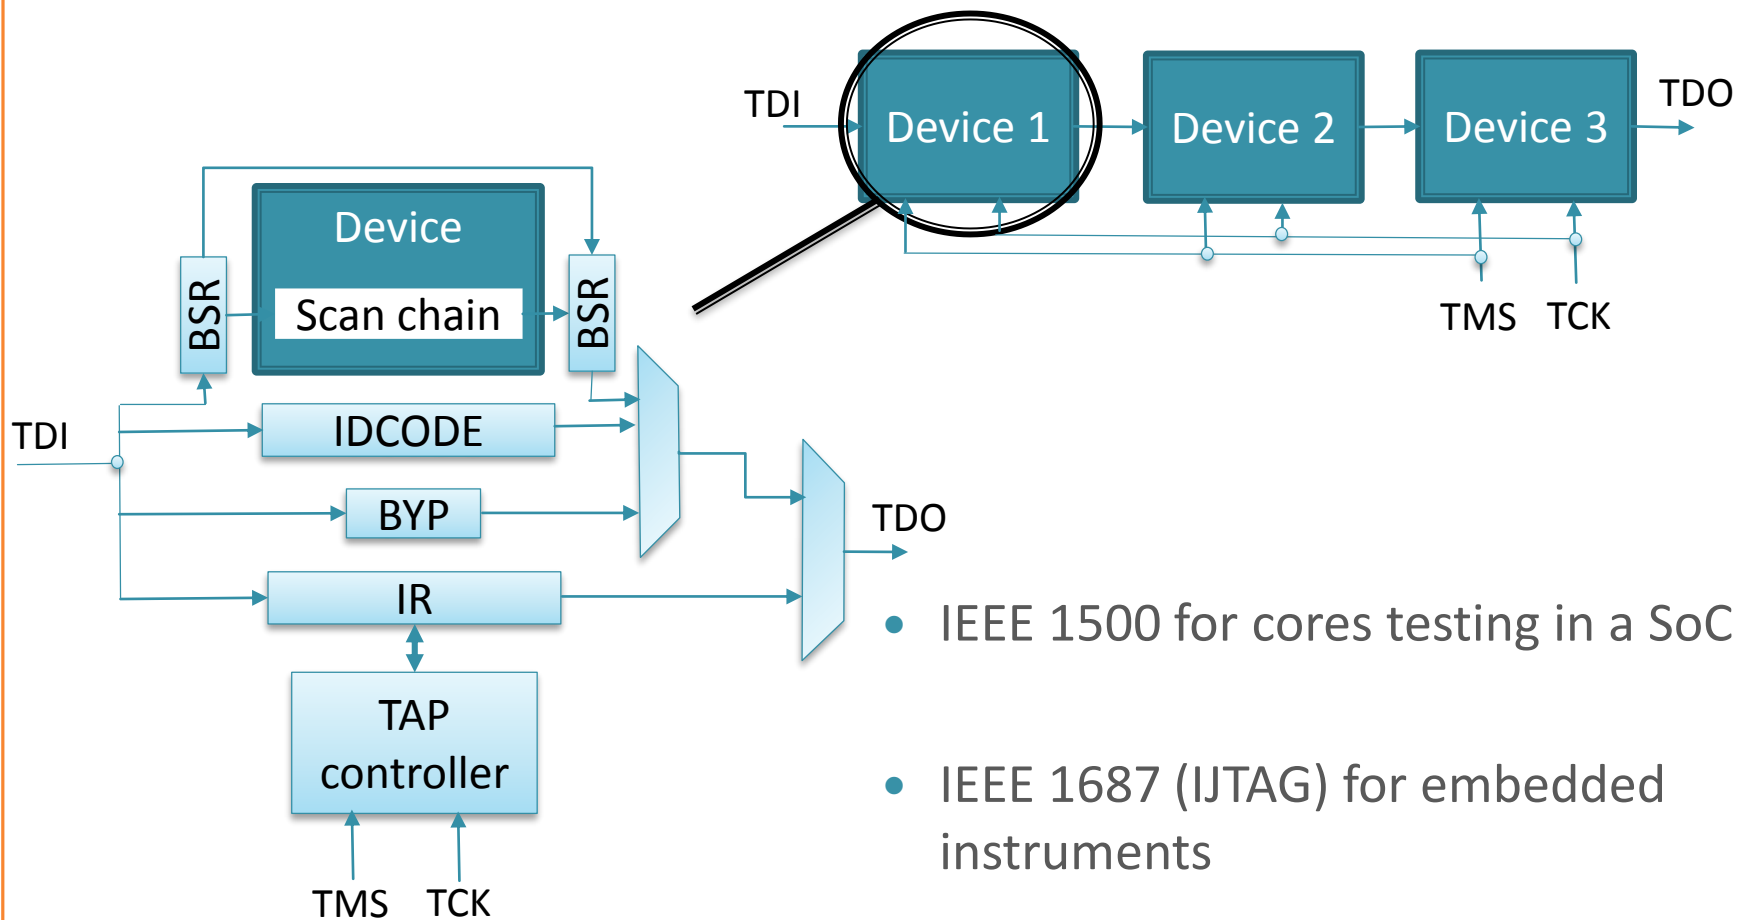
TDI
Device 1
Device 2
Device 3
TDO
TMS TCK

Device
Scan chain
BSR
BSR
TDI
IDCODE
BYP
IR
TDO
TAP controller
TMS TCK

• IEEE 1500 for cores testing in a SoC

• IEEE 1687 (IJTAG) for embedded instruments